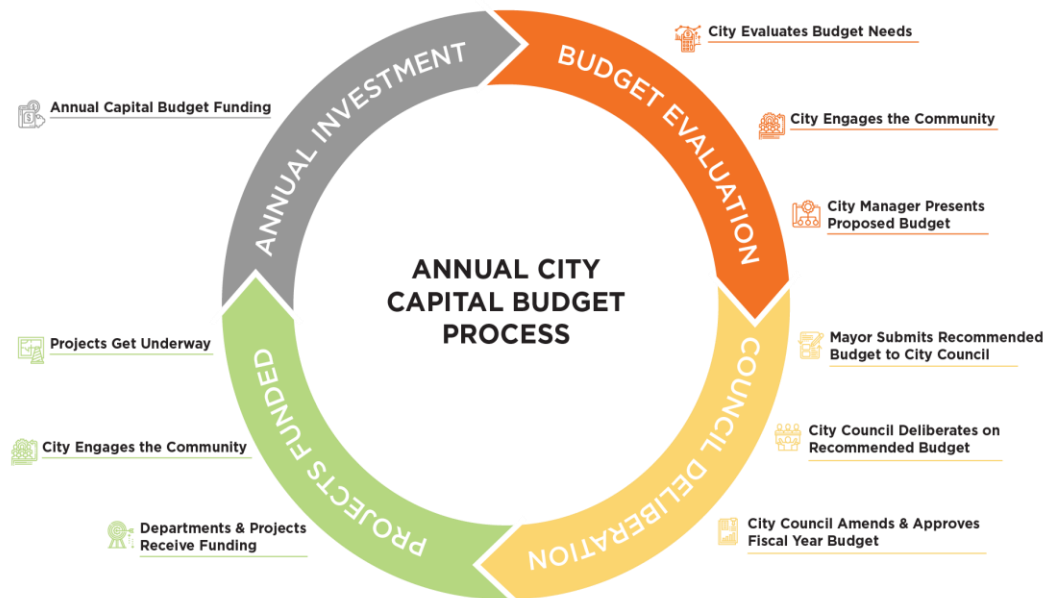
ANNUAL CITY CAPITAL BUDGET PROCESS

BUDGET EVALUATION

City Evaluates Budget Needs

City Engages the Community

City Manager Presents Proposed Budget

COUNCIL DELIBERATION

Mayor Submits Recommended Budget to City Council

City Council Deliberates on Recommended Budget

City Council Amends & Approves Fiscal Year Budget

PROJECTS FUNDED

Departments & Projects Receive Funding

City Engages the Community

Projects Get Underway

ANNUAL INVESTMENT

Annual Capital Budget Funding